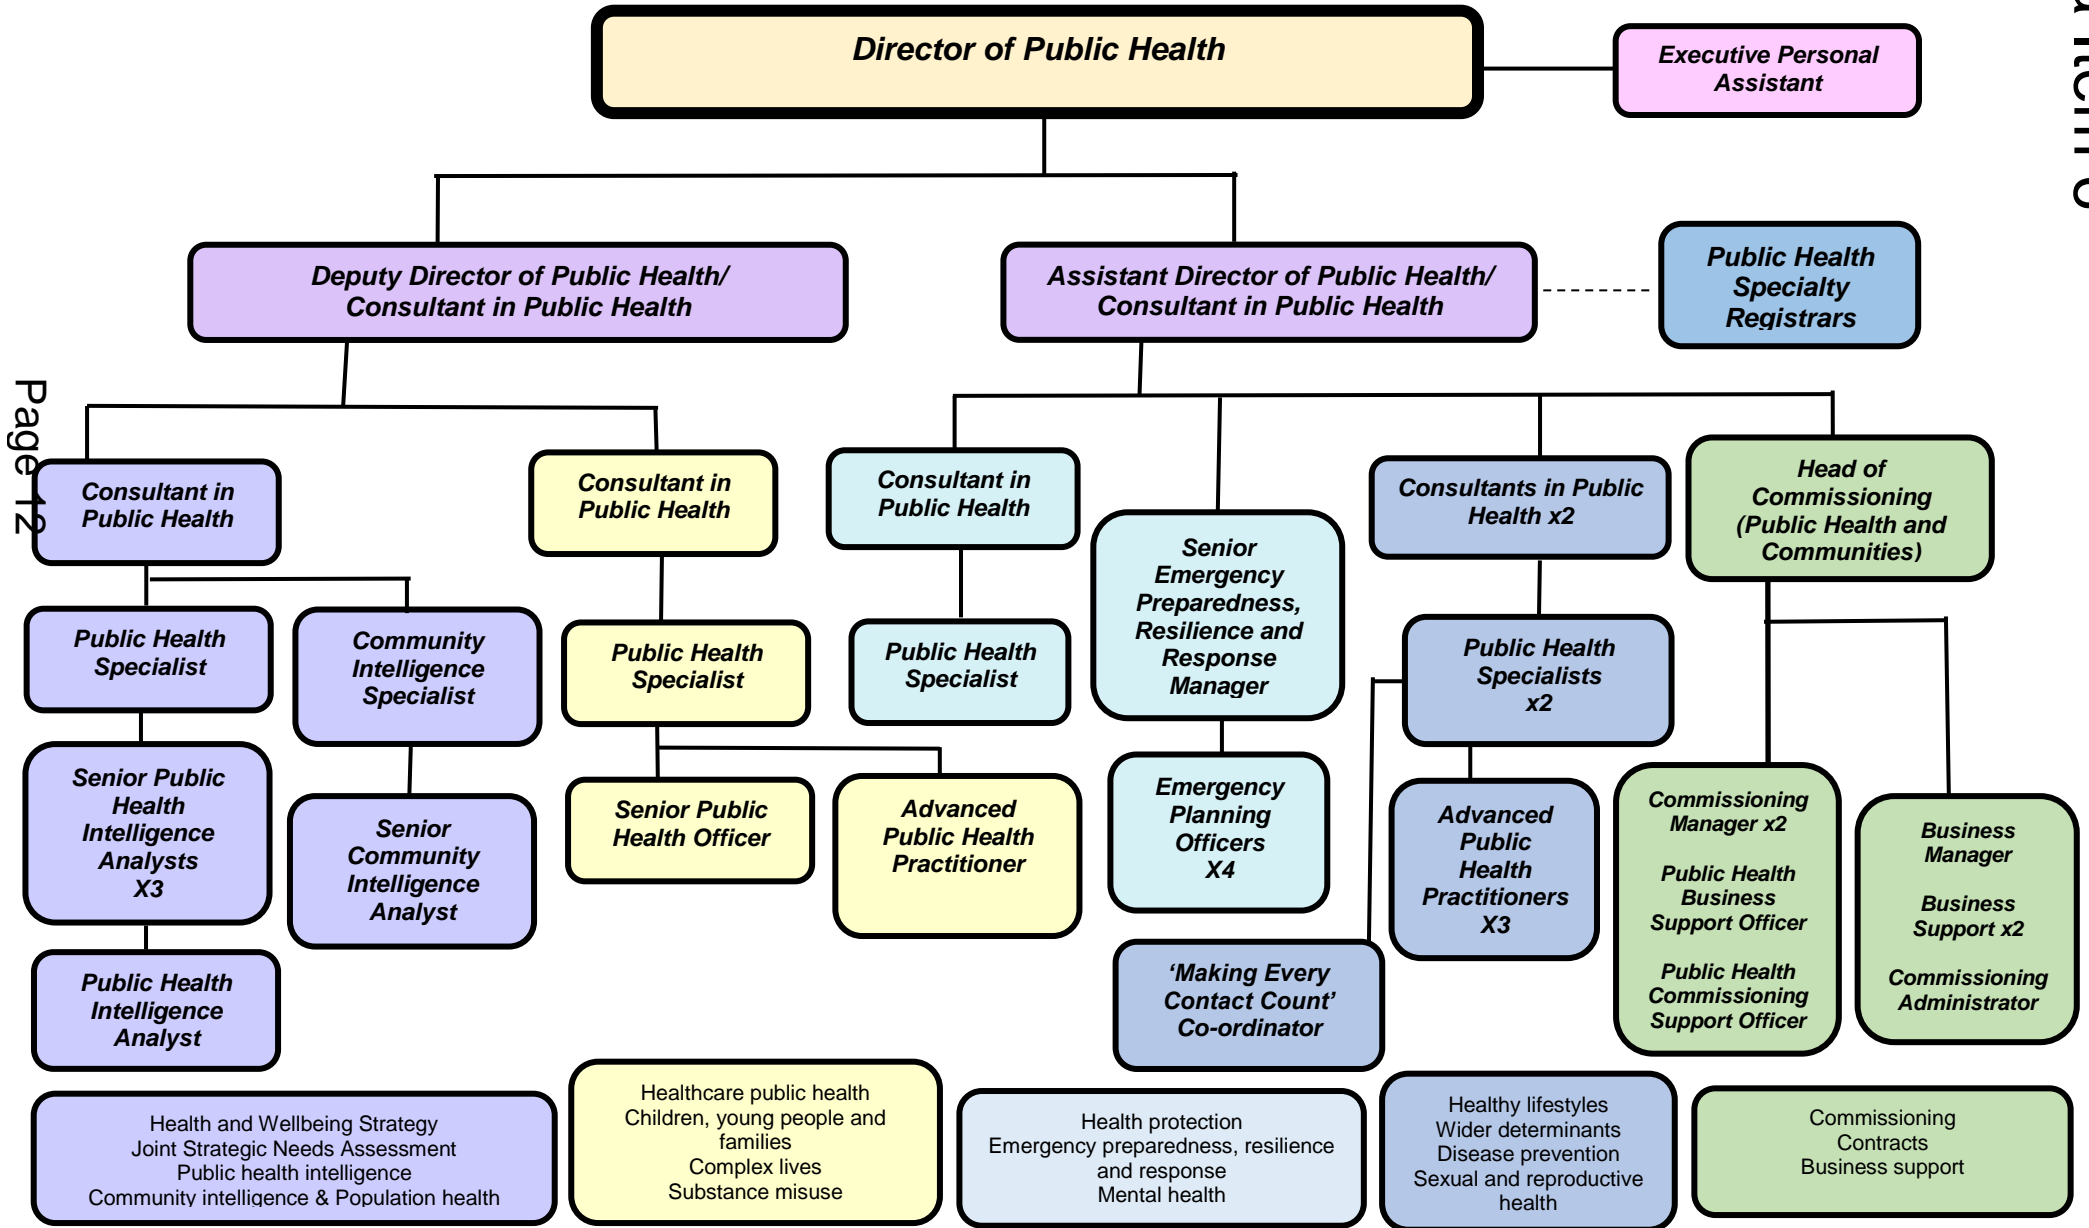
Director of Public Health

Executive Personal Assistant

Deputy Director of Public Health/ Consultant in Public Health

Assistant Director of Public Health/ Consultant in Public Health

Public Health Specialty Registrars

Page 12

Consultant in Public Health

Consultant in Public Health

Consultant in Public Health

Senior Emergency Preparedness, Resilience and Response Manager

Consultants in Public Health x2

Head of Commissioning (Public Health and Communities)

Public Health Specialist

Community Intelligence Specialist

Public Health Specialist

Public Health Specialist

Public Health Specialists x2

Senior Public Health Intelligence Analysts X3

Senior Community Intelligence Analyst

Senior Public Health Officer

Advanced Public Health Practitioner

Emergency Planning Officers X4

Advanced Public Health Practitioners X3

Commissioning Manager x2

Public Health Business Support Officer

Public Health Commissioning Support Officer

Business Manager

Business Support x2

Commissioning Administrator

Public Health Intelligence Analyst

‘Making Every Contact Count’ Co-ordinator

Health and Wellbeing Strategy
Joint Strategic Needs Assessment
Public health intelligence
Community intelligence & Population health

Healthcare public health
Children, young people and families
Complex lives
Substance misuse

Health protection
Emergency preparedness, resilience and response
Mental health

Healthy lifestyles
Wider determinants
Disease prevention
Sexual and reproductive health

Commissioning
Contracts
Business support